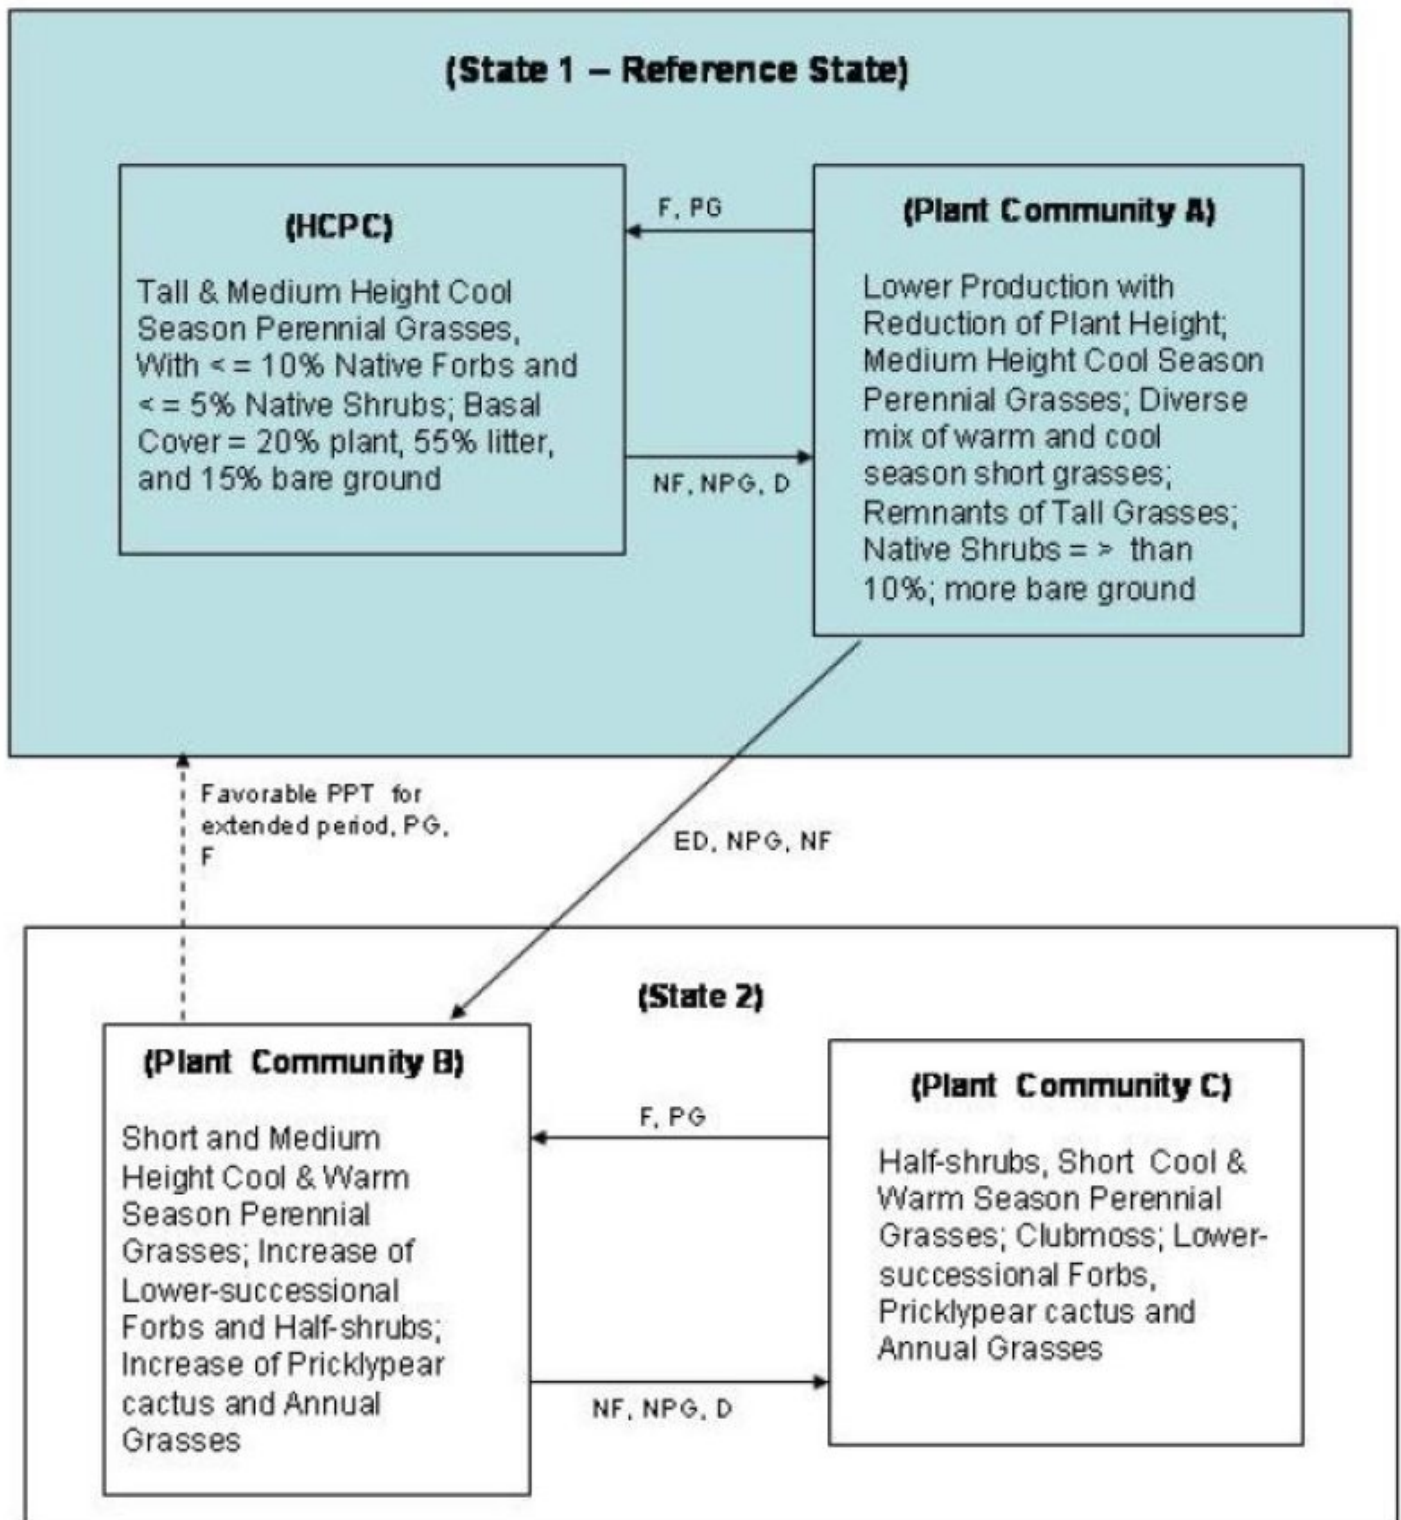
(State 1 – Reference State)

(HCPC)

Tall & Medium Height Cool Season Perennial Grasses, With < = 10% Native Forbs and < = 5% Native Shrubs; Basal Cover = 20% plant, 55% litter, and 15% bare ground

F, PG

NF, NPG, D

(Plant Community A)

Lower Production with Reduction of Plant Height; Medium Height Cool Season Perennial Grasses; Diverse mix of warm and cool season short grasses; Remnants of Tall Grasses; Native Shrubs = > than 10%; more bare ground

Favorable PPT for extended period, PG, F

ED, NPG, NF

(State 2)

(Plant Community B)

Short and Medium Height Cool & Warm Season Perennial Grasses; Increase of Lower-successional Forbs and Half-shrubs; Increase of Pricklypear cactus and Annual Grasses

F, PG

NF, NPG, D

(Plant Community C)

Half-shrubs, Short Cool & Warm Season Perennial Grasses; Clubmoss; Lower-successional Forbs, Pricklypear cactus and Annual Grasses